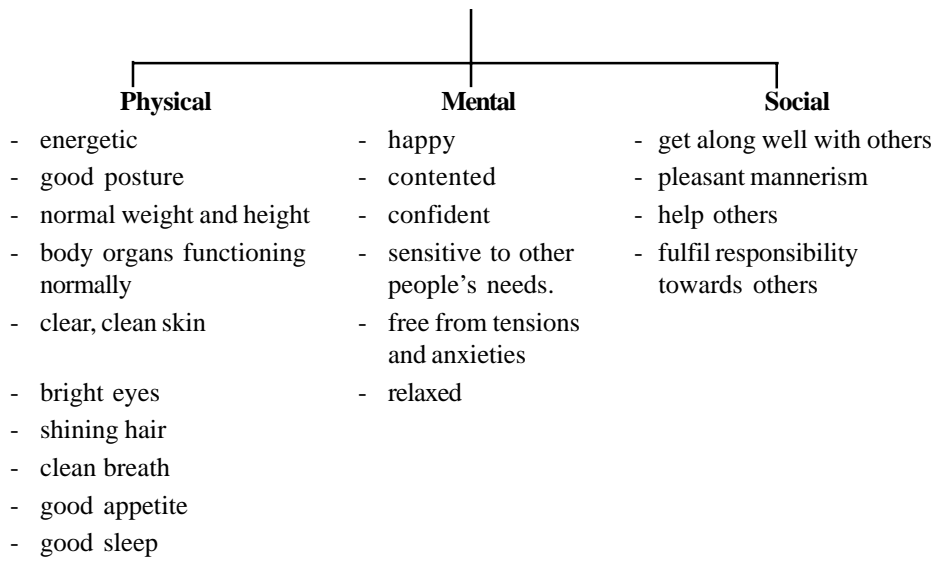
**Physical**
- energetic
- good posture
- normal weight and height
- body organs functioning normally
- clear, clean skin
- bright eyes
- shining hair
- clean breath
- good appetite
- good sleep

**Mental**
- happy
- contented
- confident
- sensitive to other people's needs.
- free from tensions and anxieties
- relaxed

**Social**
- get along well with others
- pleasant mannerism
- help others
- fulfil responsibility towards others